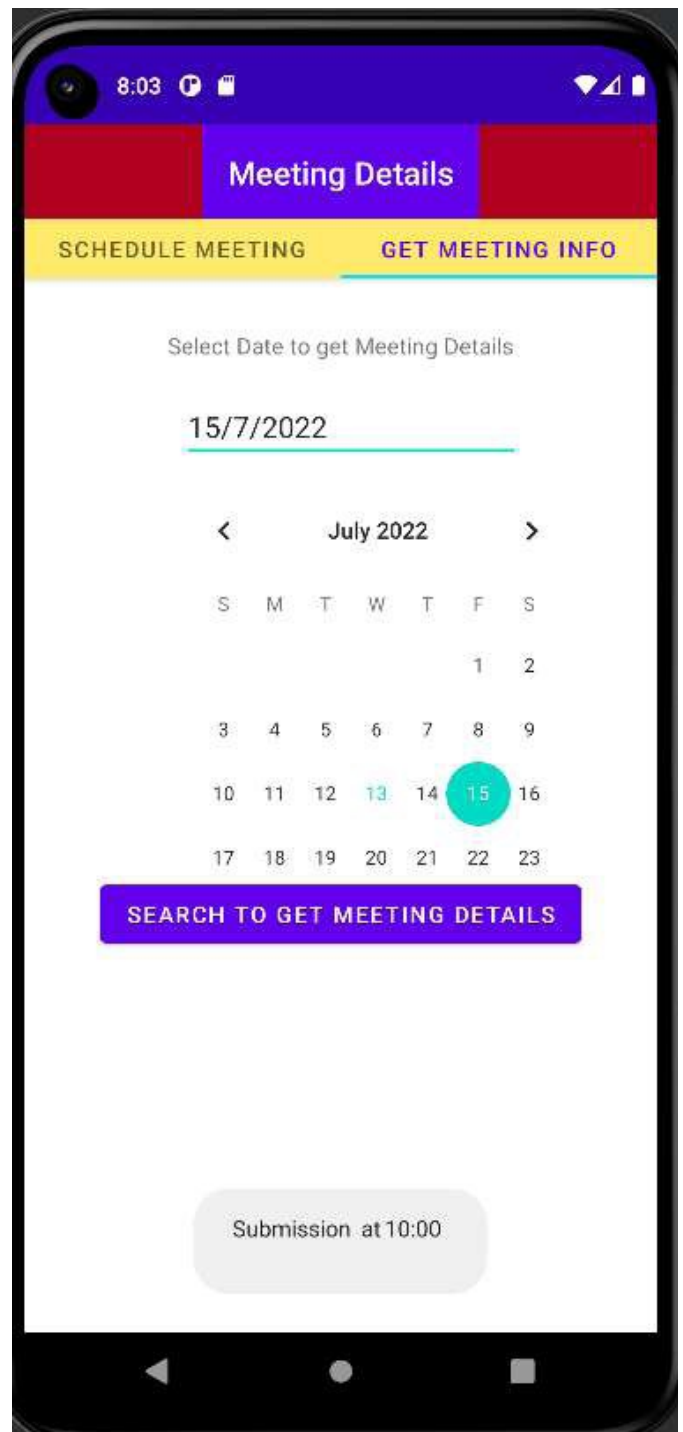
8:03

Meeting Details

SCHEDULE MEETING

GET MEETING INFO

Select Date to get Meeting Details

15/7/2022

July 2022

| S | M | T | W | T | F | S |
|---|---|---|---|---|---|---|
| | | | | | 1 | 2 |
| 3 | 4 | 5 | 6 | 7 | 8 | 9 |
| 10 | 11 | 12 | 13 | 14 | 15 | 16 |
| 17 | 18 | 19 | 20 | 21 | 22 | 23 |

SEARCH TO GET MEETING DETAILS

Submission at 10:00